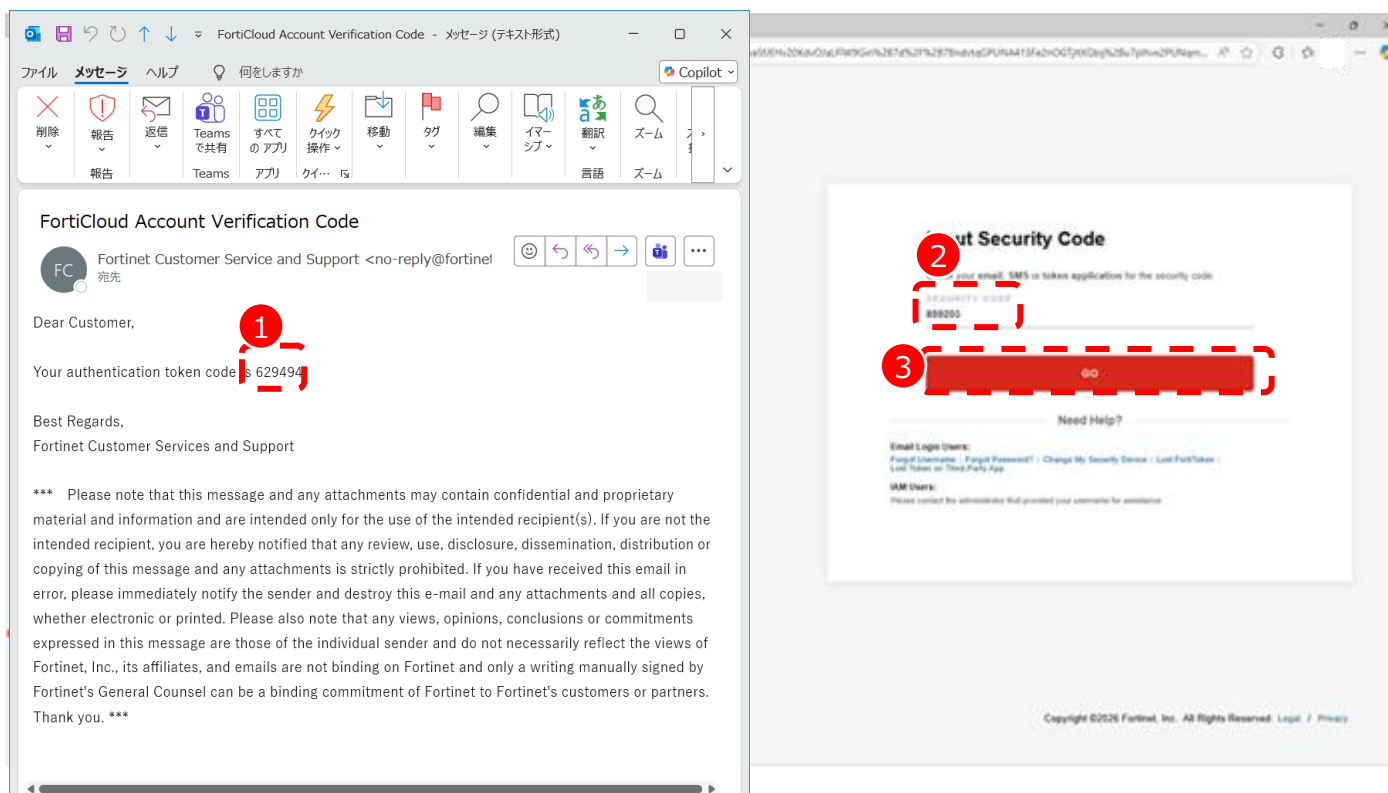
FortiCloud Account Verification Code - メッセージ (テキスト形式)

ファイル メッセージ ヘルプ 何をしますか

Copilot

削除 報告 返信 Teams で共有 すべての アプリ クイック操作 移動 タグ 編集 イマーシブ 翻訳 ズーム

報告 Teams アプリ クイ… 言語 ズーム

FortiCloud Account Verification Code

FC Fortinet Customer Service and Support <no-reply@fortinet

宛先

Dear Customer,

1

Your authentication token code is 629494

Best Regards,
Fortinet Customer Services and Support

*** Please note that this message and any attachments may contain confidential and proprietary material and information and are intended only for the use of the intended recipient(s). If you are not the intended recipient, you are hereby notified that any review, use, disclosure, dissemination, distribution or copying of this message and any attachments is strictly prohibited. If you have received this email in error, please immediately notify the sender and destroy this e-mail and any attachments and all copies, whether electronic or printed. Please also note that any views, opinions, conclusions or commitments expressed in this message are those of the individual sender and do not necessarily reflect the views of Fortinet, Inc., its affiliates, and emails are not binding on Fortinet and only a writing manually signed by Fortinet's General Counsel can be a binding commitment of Fortinet to Fortinet's customers or partners. Thank you. ***

2

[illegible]ut Security Code

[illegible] your email, SMS or token application for the security code.

SECURITY CODE

889203

3

GO

Need Help?

Email Login Users:
Forgot Username | Forgot Password? | Change My Security Device | Lost FortiToken | Lost Token on Third-Party App

IAM Users:
Please contact the administrator that provided your username for assistance

Copyright ©2026 Fortinet, Inc. All Rights Reserved. Legal / Privacy